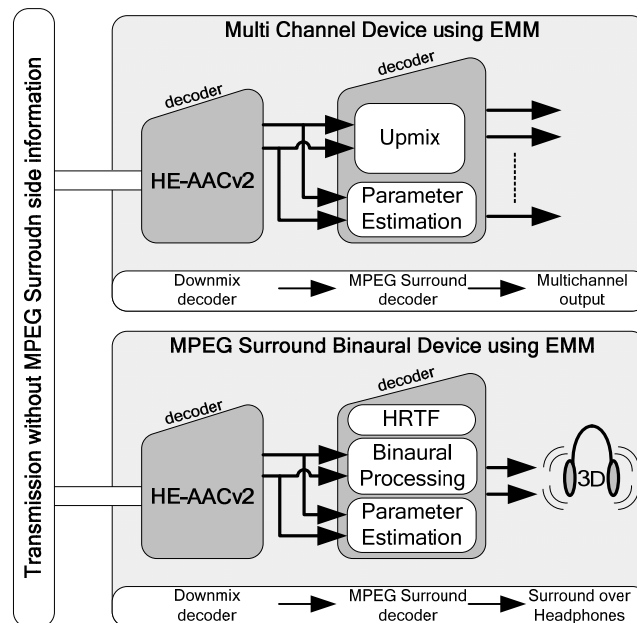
Transmission without MPEG Surroudn side information

Multi Channel Device using EMM

decoder

decoder

HE-AACv2

Upmix

Parameter Estimation

Downmix decoder

MPEG Surround decoder

Multichannel output

MPEG Surround Binaural Device using EMM

decoder

decoder

HE-AACv2

HRTF

Binaural Processing

Parameter Estimation

3D

Downmix decoder

MPEG Surround decoder

Surround over Headphones